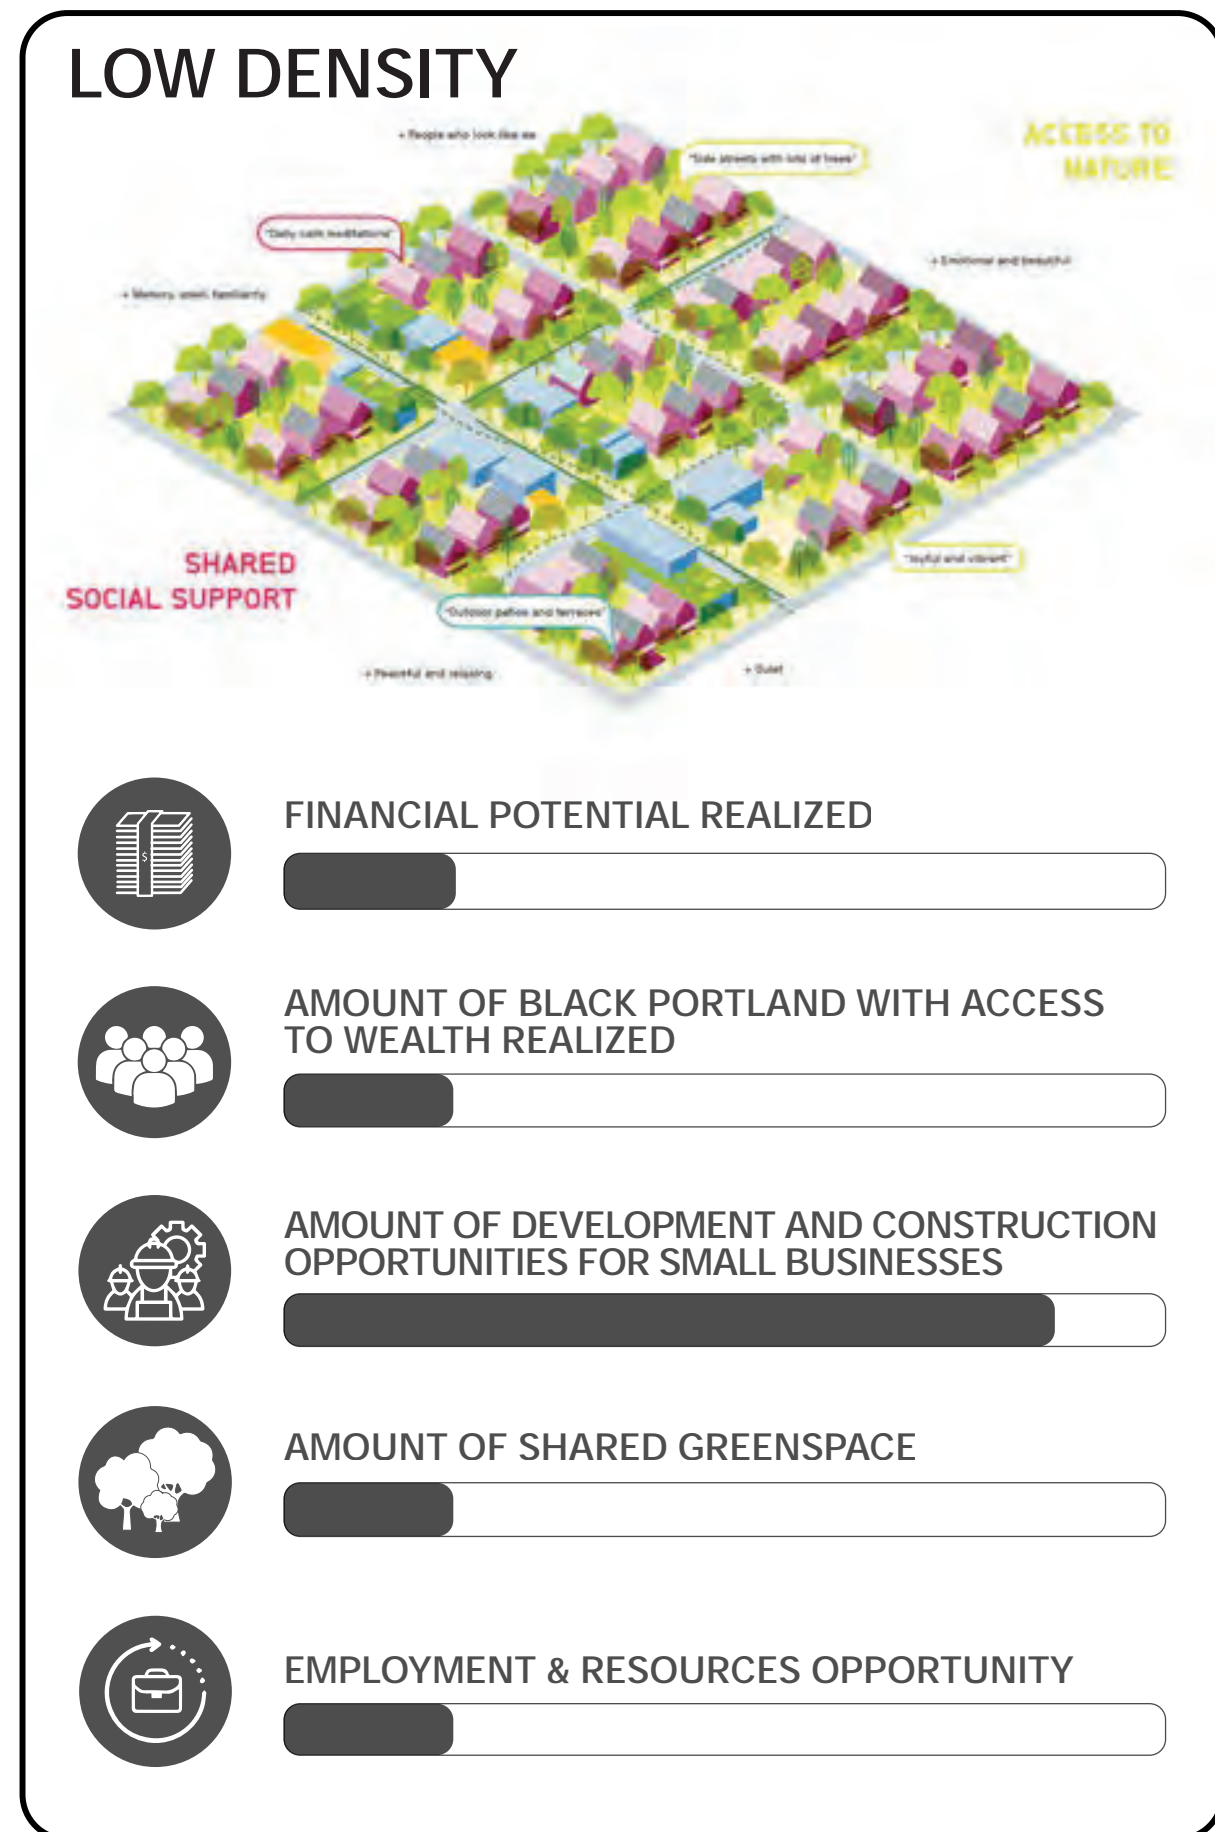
LOW DENSITY

+ People who look like us

"Side streets with lots of trees"

ACCESS TO NATURE

"Daily calm meditations"

+ Emotional and beautiful

+ Memory, smell, familiarity

SHARED SOCIAL SUPPORT

"Joyful and vibrant"

"Outdoor patios and terraces"

+ Peaceful and relaxing

+ Quiet

FINANCIAL POTENTIAL REALIZED

AMOUNT OF BLACK PORTLAND WITH ACCESS TO WEALTH REALIZED

AMOUNT OF DEVELOPMENT AND CONSTRUCTION OPPORTUNITIES FOR SMALL BUSINESSES

AMOUNT OF SHARED GREENSPACE

EMPLOYMENT & RESOURCES OPPORTUNITY